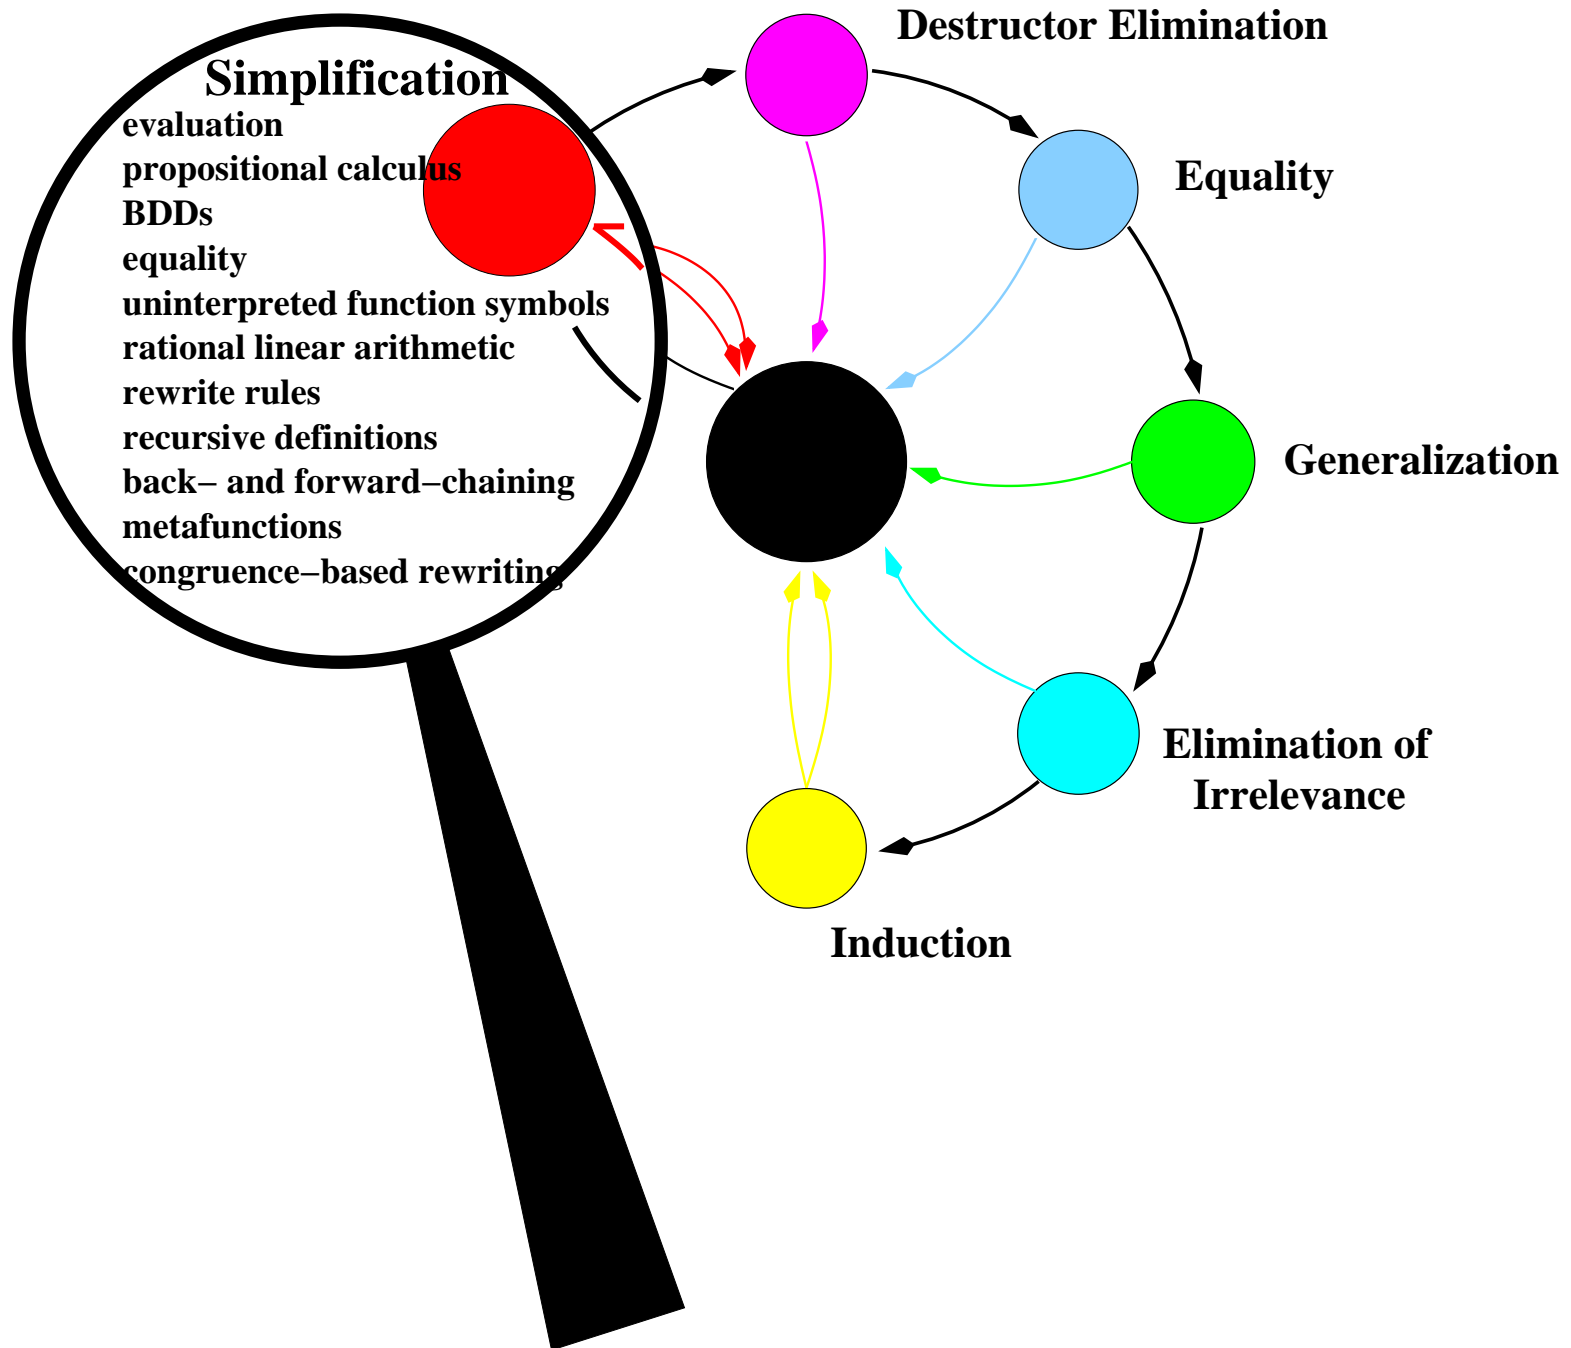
Simplification
evaluation
propositional calculus
BDDs
equality
uninterpreted function symbols
rational linear arithmetic
rewrite rules
recursive definitions
back– and forward–chaining
metafunctions
congruence–based rewriting

Destructor Elimination

Equality

Generalization

Elimination of Irrelevance

Induction